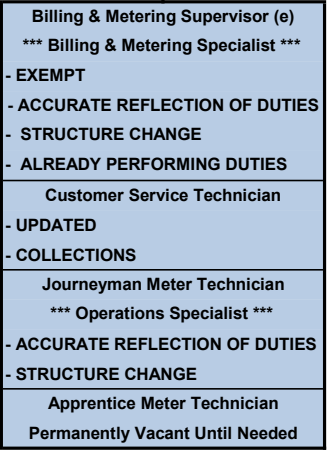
Billing & Metering Supervisor (e)

*** Billing & Metering Specialist ***

- EXEMPT
- ACCURATE REFLECTION OF DUTIES
- STRUCTURE CHANGE
- ALREADY PERFORMING DUTIES

Customer Service Technician

- UPDATED
- COLLECTIONS

Journeyman Meter Technician

*** Operations Specialist ***

- ACCURATE REFLECTION OF DUTIES
- STRUCTURE CHANGE

Apprentice Meter Technician

Permanently Vacant Until Needed